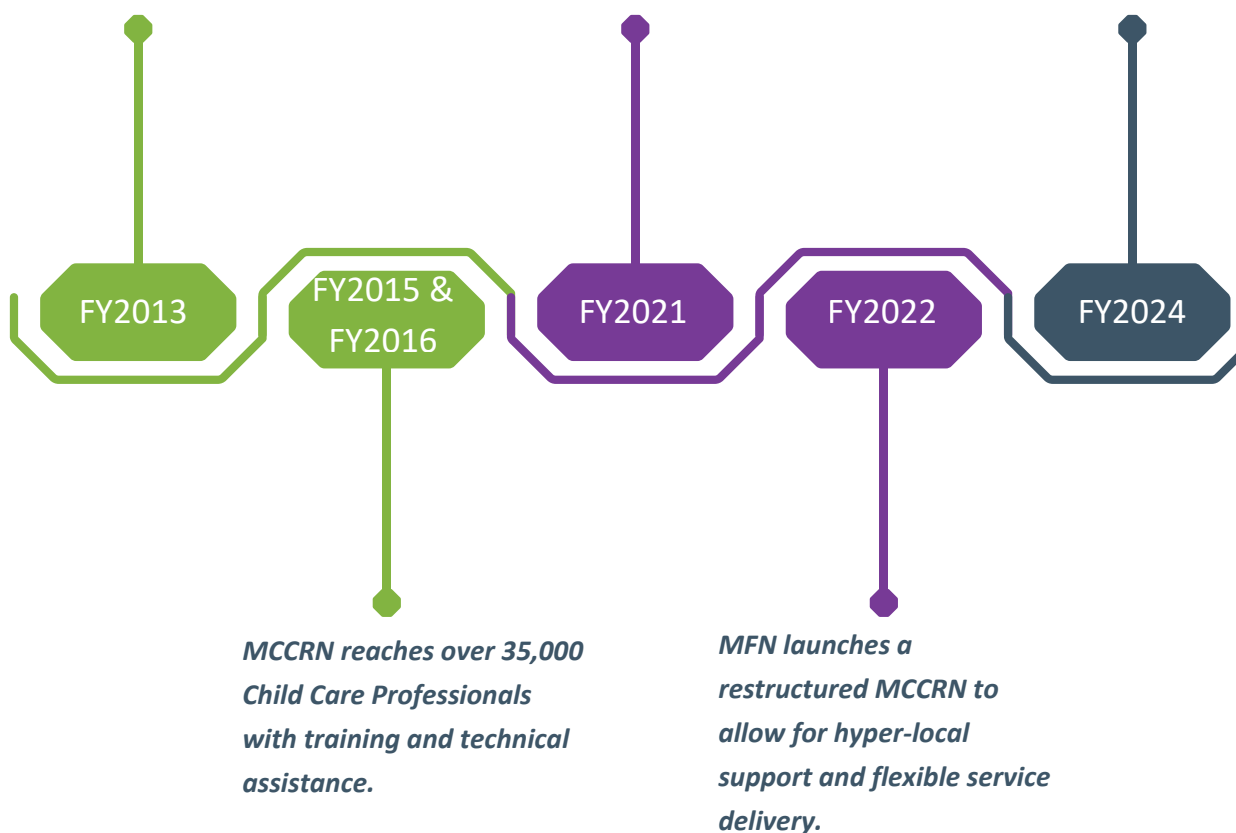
FY2013

FY2015 & FY2016

FY2021

FY2022

FY2024

MCCRN reaches over 35,000 Child Care Professionals with training and technical assistance.

MFN launches a restructured MCCRN to allow for hyper-local support and flexible service delivery.